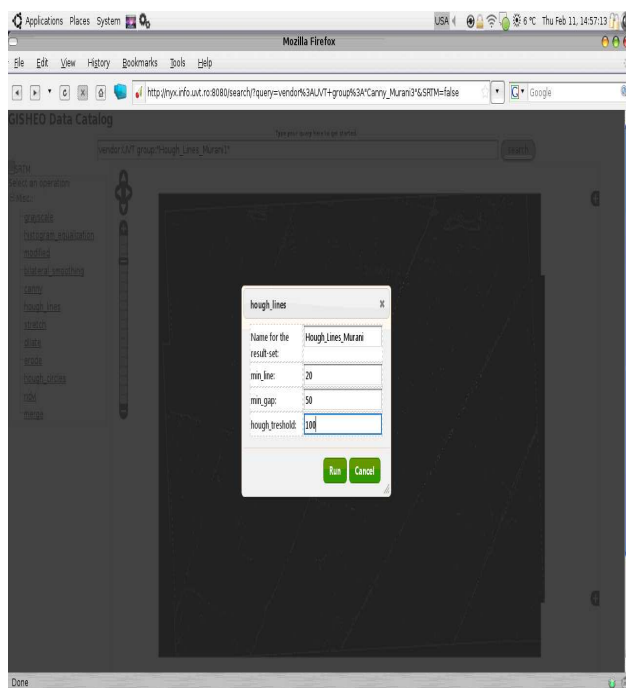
Applications Places System

USA 6 °C Thu Feb 11, 14:57:13

Mozilla Firefox

File Edit View History Bookmarks Tools Help

http://nyx.info.uvt.ro:8080/search/?query=vendor%3AUVT+group%3A*Canny_Murani3*&SRTM=false

Google

GISHEO Data Catalog

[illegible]

vendor:UVT group:*Hough_Lines_Murani3*

Search

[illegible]
Select an operation:
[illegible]

grayscale
histogram_equalization
modified
bilateral_smoothing
canny
hough_lines
stretch
dilate
erode
hough_circles
ndvi
merge

hough_lines

x

| Name for the result-set: | Hough_Lines_Murani |
|---|---|
| min_line: | 20 |
| min_gap: | 50 |
| hough_treshold: | 100 |

Run Cancel

Done